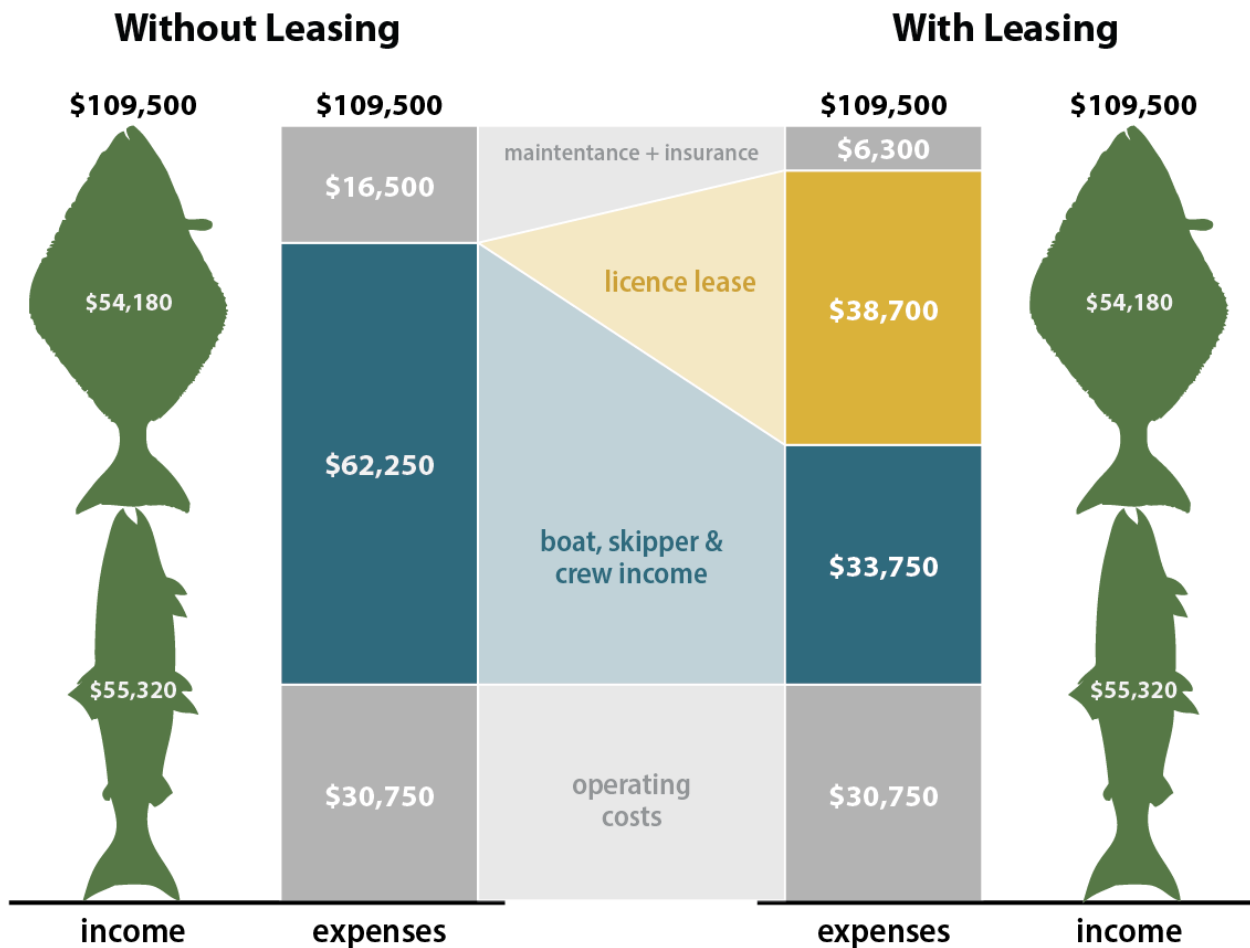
Without Leasing

With Leasing

$109,500

$109,500

$109,500

$109,500

$54,180

$55,320

$16,500

$62,250

$30,750

maintentance + insurance

licence lease

boat, skipper & crew income

operating costs

$6,300

$38,700

$33,750

$30,750

$54,180

$55,320

income

expenses

expenses

income